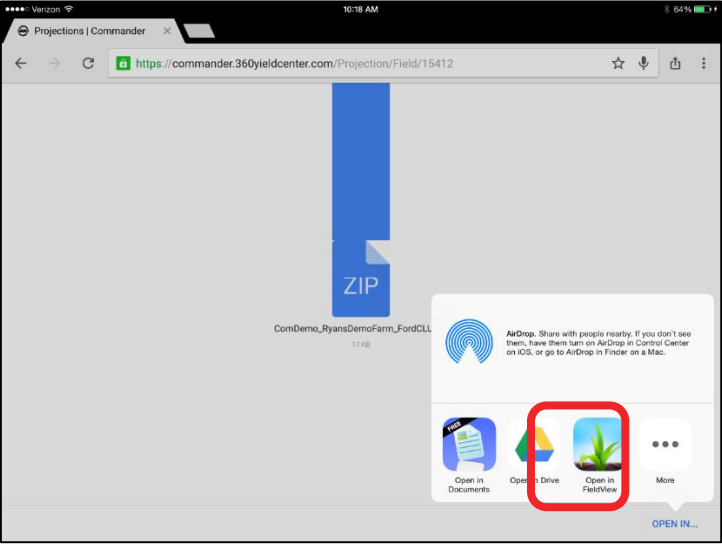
●●●●○ Verizon 10:18 AM 64%

Projections | Commander

https://commander.360yieldcenter.com/Projection/Field/15412

ZIP

ComDemo_RyansDemoFarm_FordCLU

17 KB

AirDrop. Share with people nearby. If you don't see them, have them turn on AirDrop in Control Center on iOS, or go to AirDrop in Finder on a Mac.

FREE

Open in Documents

Open in Drive

Open in FieldView

More

OPEN IN...